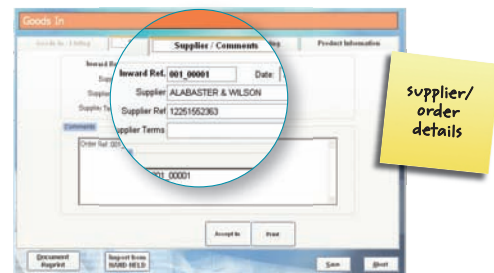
Goods In

Goods In - Listing

Supplier / Comments

Product Information

Inward Ref. 001_00001

Date:

Supplier ALABASTER & WILSON

Supplier Ref 12251552363

Supplier Terms

Comments

Order Ref

001_00001

Accept In

Print

Document Reprint

Import from HAND HELD

Save

Abort

supplier/ order details